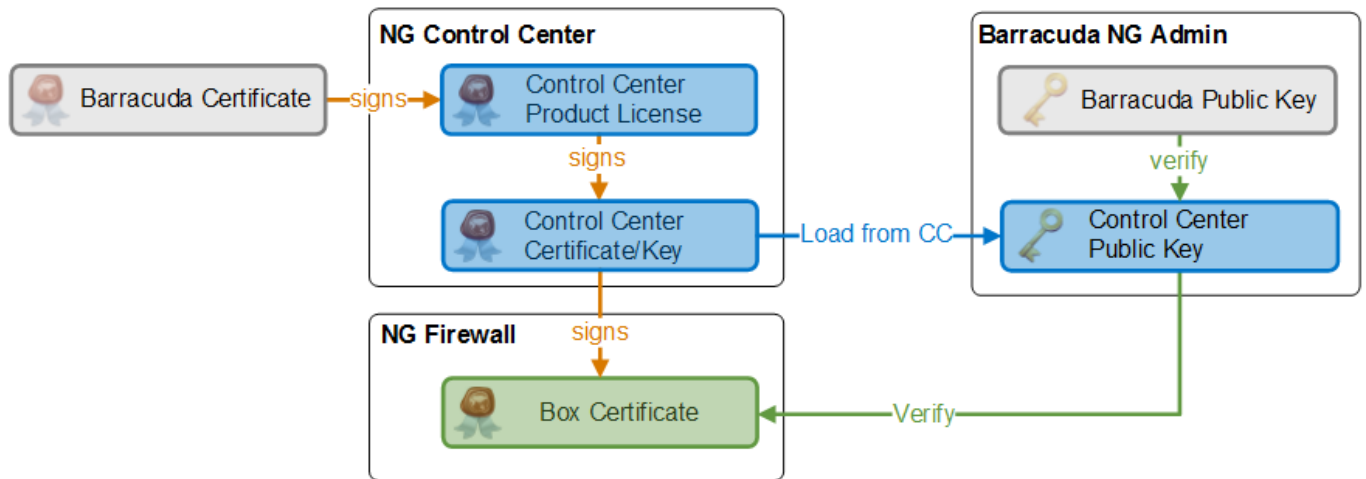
Barracuda Certificate

signs

NG Control Center

Control Center Product License

signs

Control Center Certificate/Key

Load from CC

Barracuda NG Admin

Barracuda Public Key

verify

Control Center Public Key

signs

NG Firewall

Box Certificate

Verify